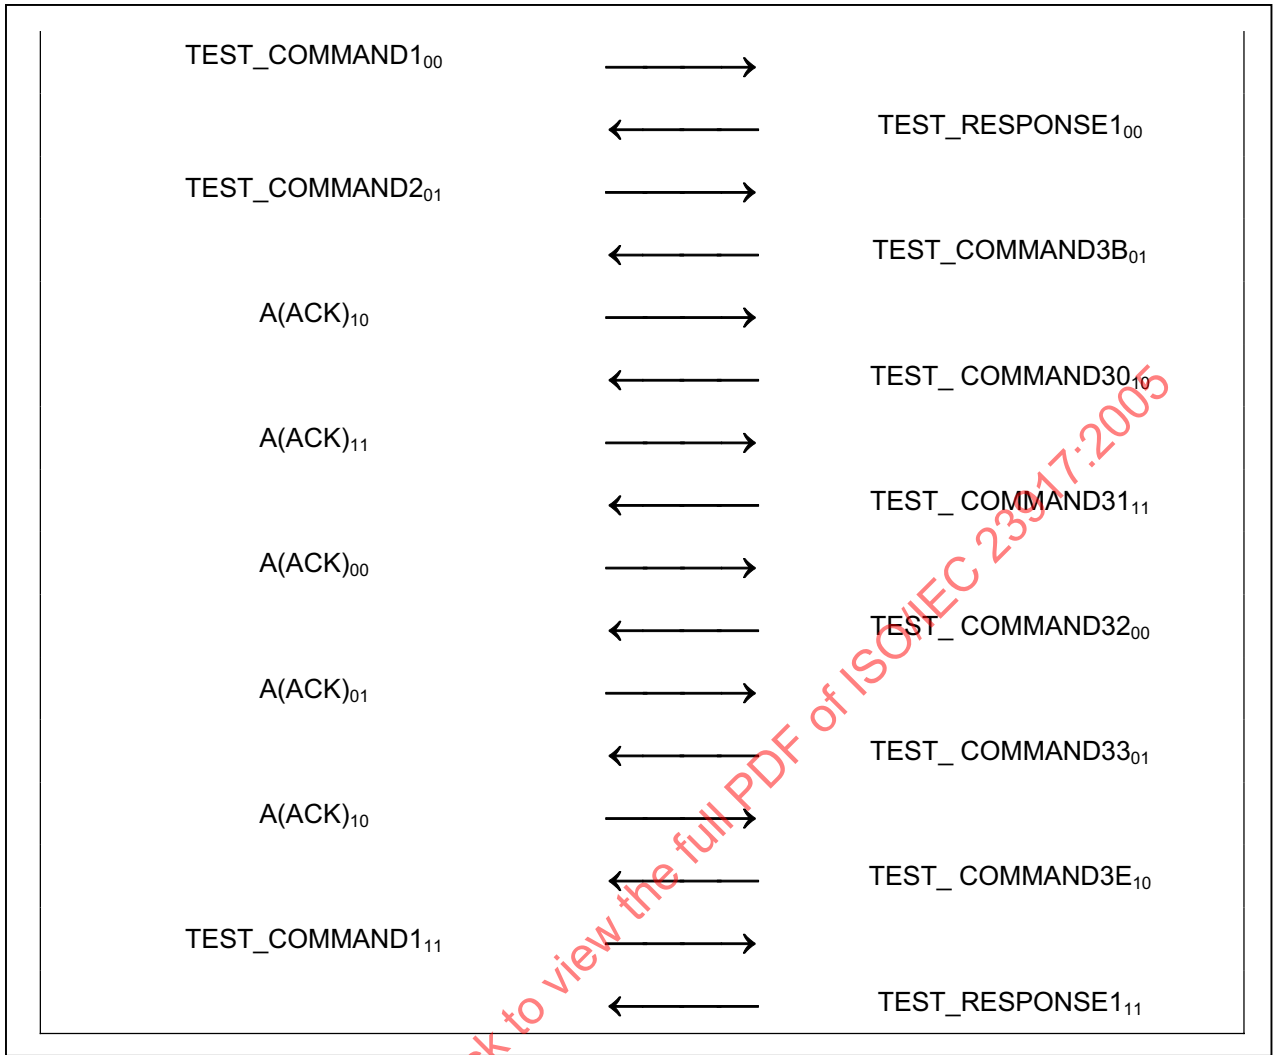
TEST_COMMAND1$_{00}$ $\longrightarrow$

$\longleftarrow$ TEST_RESPONSE1$_{00}$

TEST_COMMAND2$_{01}$ $\longrightarrow$

$\longleftarrow$ TEST_COMMAND3B$_{01}$

A(ACK)$_{10}$ $\longrightarrow$

$\longleftarrow$ TEST_ COMMAND30$_{10}$

A(ACK)$_{11}$ $\longrightarrow$

$\longleftarrow$ TEST_ COMMAND31$_{11}$

A(ACK)$_{00}$ $\longrightarrow$

$\longleftarrow$ TEST_ COMMAND32$_{00}$

A(ACK)$_{01}$ $\longrightarrow$

$\longleftarrow$ TEST_ COMMAND33$_{01}$

A(ACK)$_{10}$ $\longrightarrow$

$\longleftarrow$ TEST_ COMMAND3E$_{10}$

TEST_COMMAND1$_{11}$ $\longrightarrow$

$\longleftarrow$ TEST_RESPONSE1$_{11}$

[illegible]k to view the full PDF of ISO/IEC 23917:2005